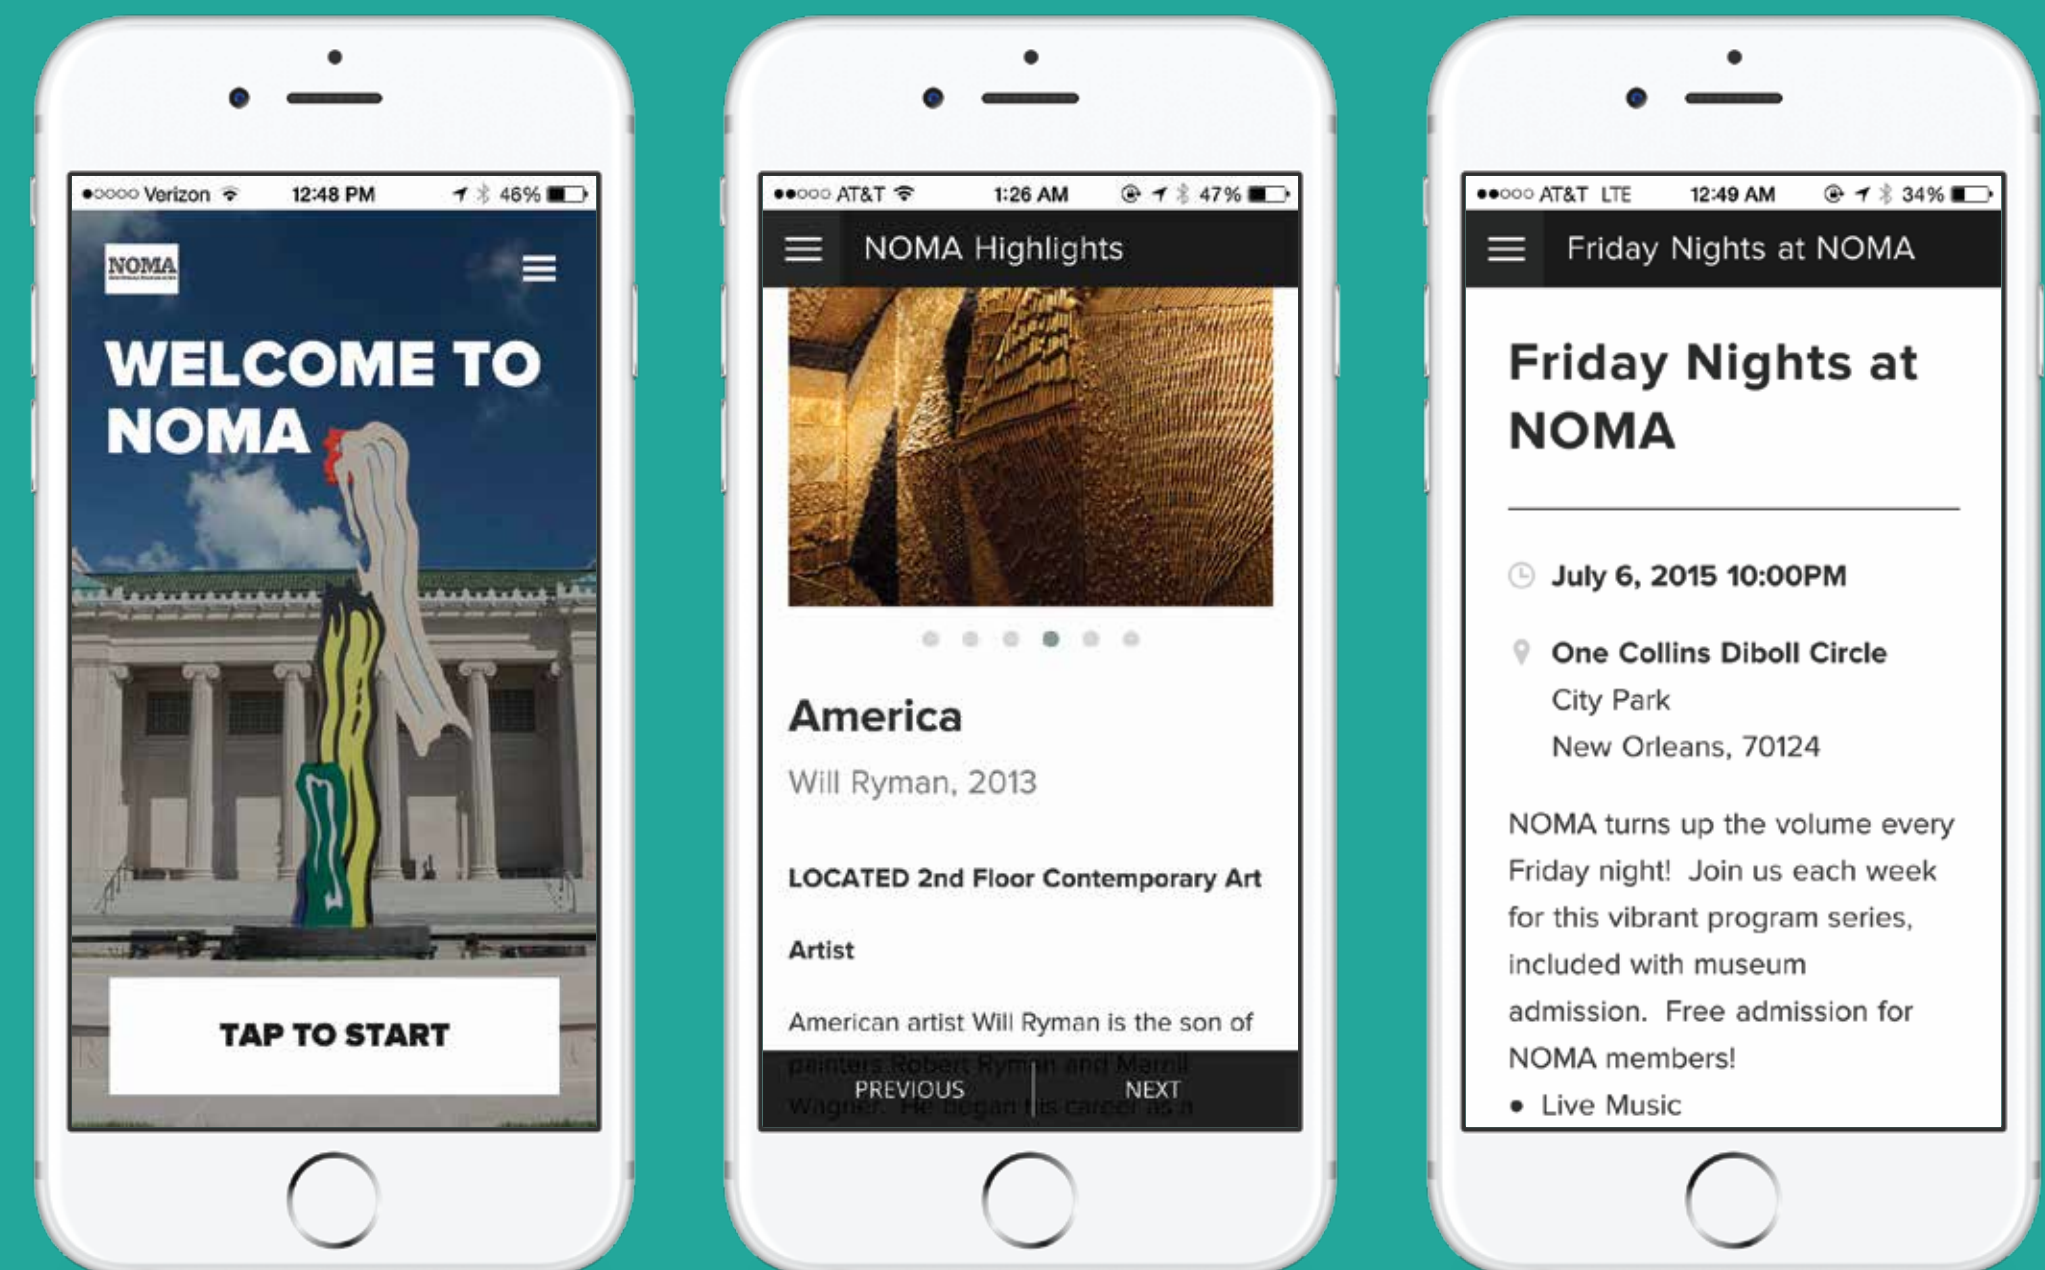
●○○○○ Verizon 12:48 PM 46%

NOMA

WELCOME TO NOMA

TAP TO START

●●○○○ AT&T 1:26 AM 47%

NOMA Highlights

America

Will Ryman, 2013

LOCATED 2nd Floor Contemporary Art

Artist

American artist Will Ryman is the son of painters Robert Ryman and Merrill Wagner. He began his career as a

PREVIOUS NEXT

●●○○○ AT&T LTE 12:49 AM 34%

Friday Nights at NOMA

Friday Nights at NOMA

July 6, 2015 10:00PM

One Collins Diboll Circle
City Park
New Orleans, 70124

NOMA turns up the volume every Friday night! Join us each week for this vibrant program series, included with museum admission. Free admission for NOMA members!

• Live Music